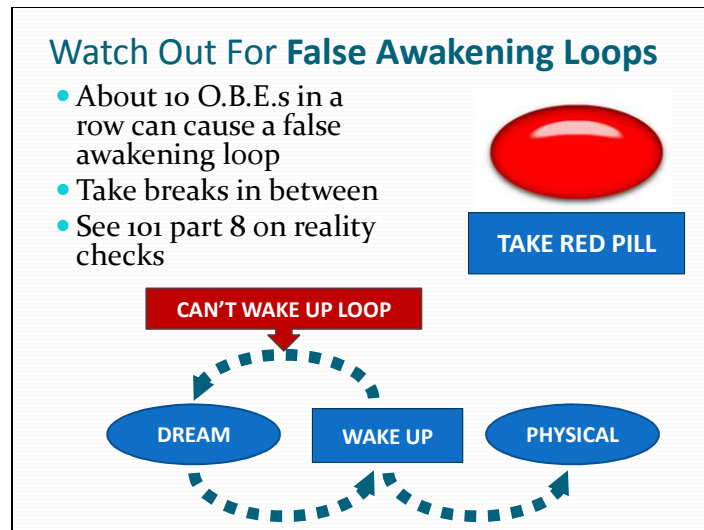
Watch Out For **False Awakening Loops**

- About 10 O.B.E.s in a row can cause a false awakening loop
- Take breaks in between
- See 101 part 8 on reality checks

TAKE RED PILL

CAN'T WAKE UP LOOP

DREAM

WAKE UP

PHYSICAL